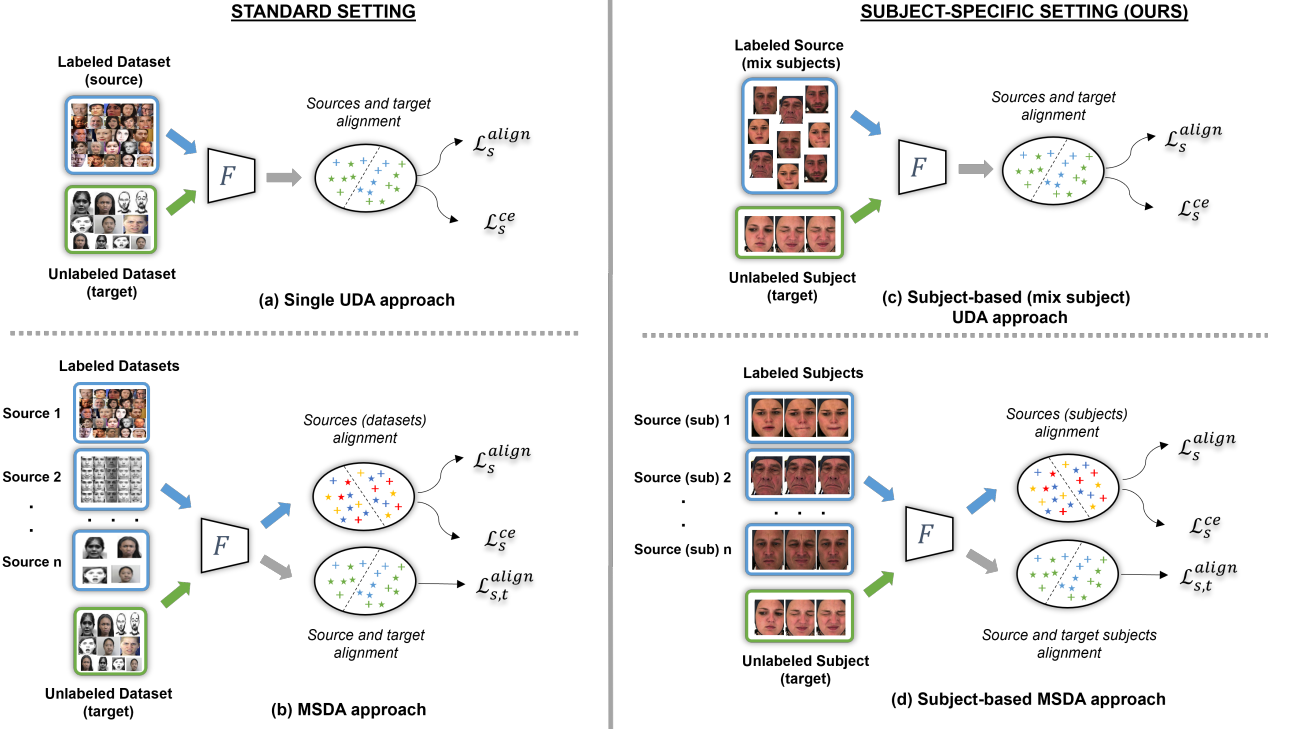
STANDARD SETTING

Labeled Dataset (source)

$F$

Sources and target alignment

$\mathcal{L}_s^{align}$

$\mathcal{L}_s^{ce}$

Unlabeled Dataset (target)

(a) Single UDA approach

Labeled Datasets

Source 1

Source 2

.

.

Source n

. . .

$F$

Sources (datasets) alignment

$\mathcal{L}_s^{align}$

$\mathcal{L}_s^{ce}$

$\mathcal{L}_{s,t}^{align}$

Source and target alignment

Unlabeled Dataset (target)

(b) MSDA approach

SUBJECT-SPECIFIC SETTING (OURS)

Labeled Source (mix subjects)

$F$

Sources and target alignment

$\mathcal{L}_s^{align}$

$\mathcal{L}_s^{ce}$

Unlabeled Subject (target)

(c) Subject-based (mix subject) UDA approach

Labeled Subjects

Source (sub) 1

Source (sub) 2

.

.

Source (sub) n

. . .

$F$

Sources (subjects) alignment

$\mathcal{L}_s^{align}$

$\mathcal{L}_s^{ce}$

$\mathcal{L}_{s,t}^{align}$

Source and target subjects alignment

Unlabeled Subject (target)

(d) Subject-based MSDA approach